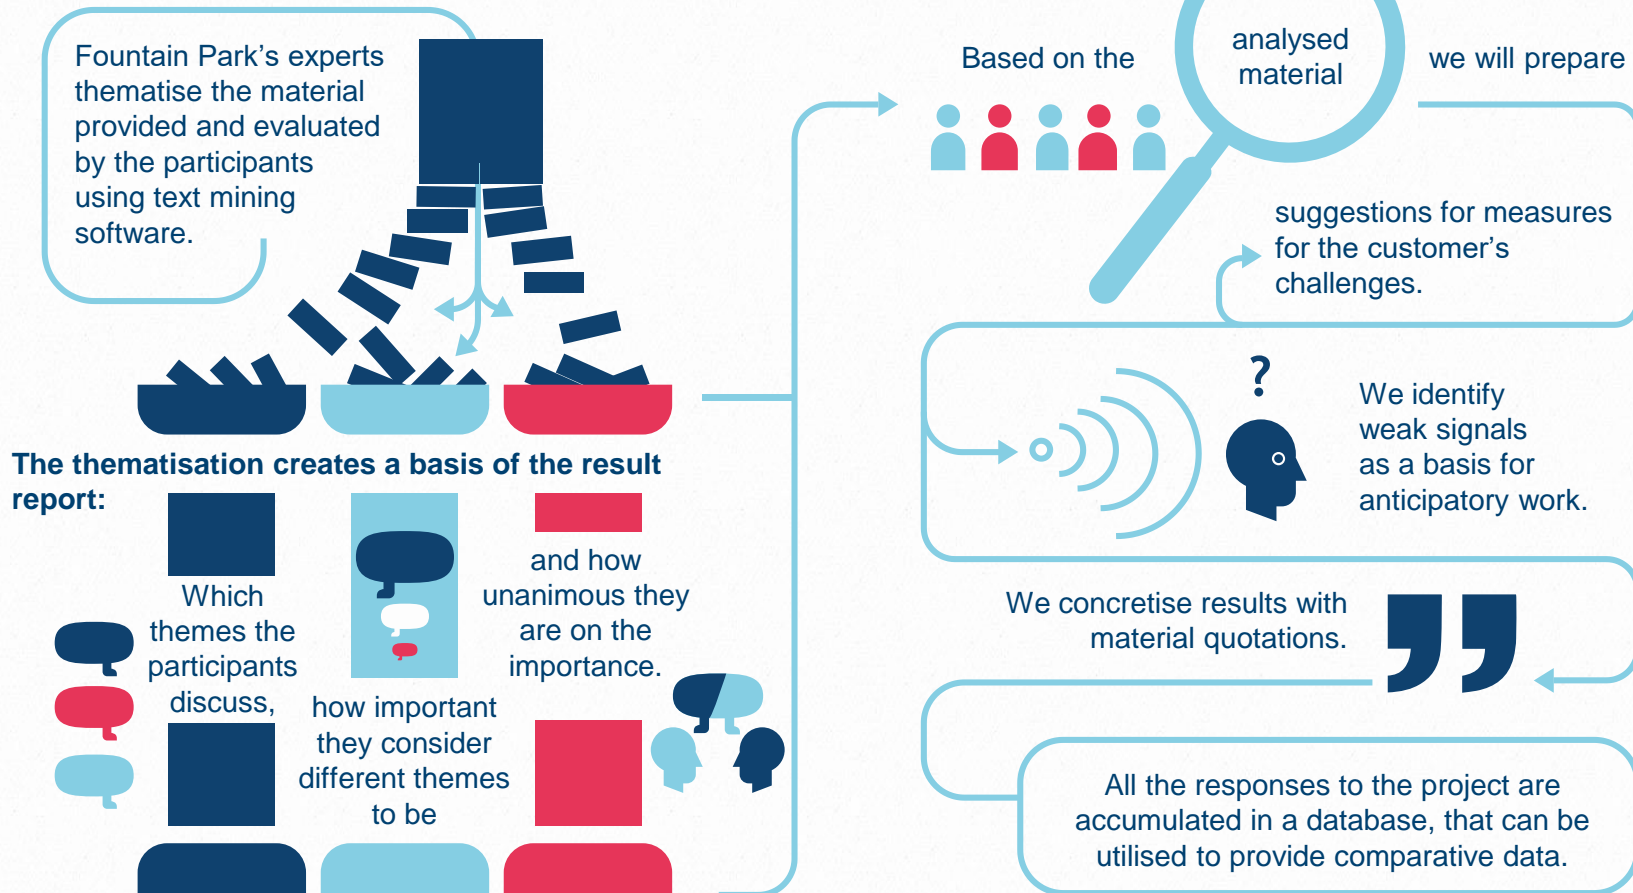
Fountain Park's experts thematise the material provided and evaluated by the participants using text mining software.

The thematisation creates a basis of the result report:

Which themes the participants discuss,

how important they consider different themes to be

and how unanimous they are on the importance.

Based on the

analysed material

we will prepare

suggestions for measures for the customer's challenges.

?

We identify weak signals as a basis for anticipatory work.

We concretise results with material quotations.

All the responses to the project are accumulated in a database, that can be utilised to provide comparative data.